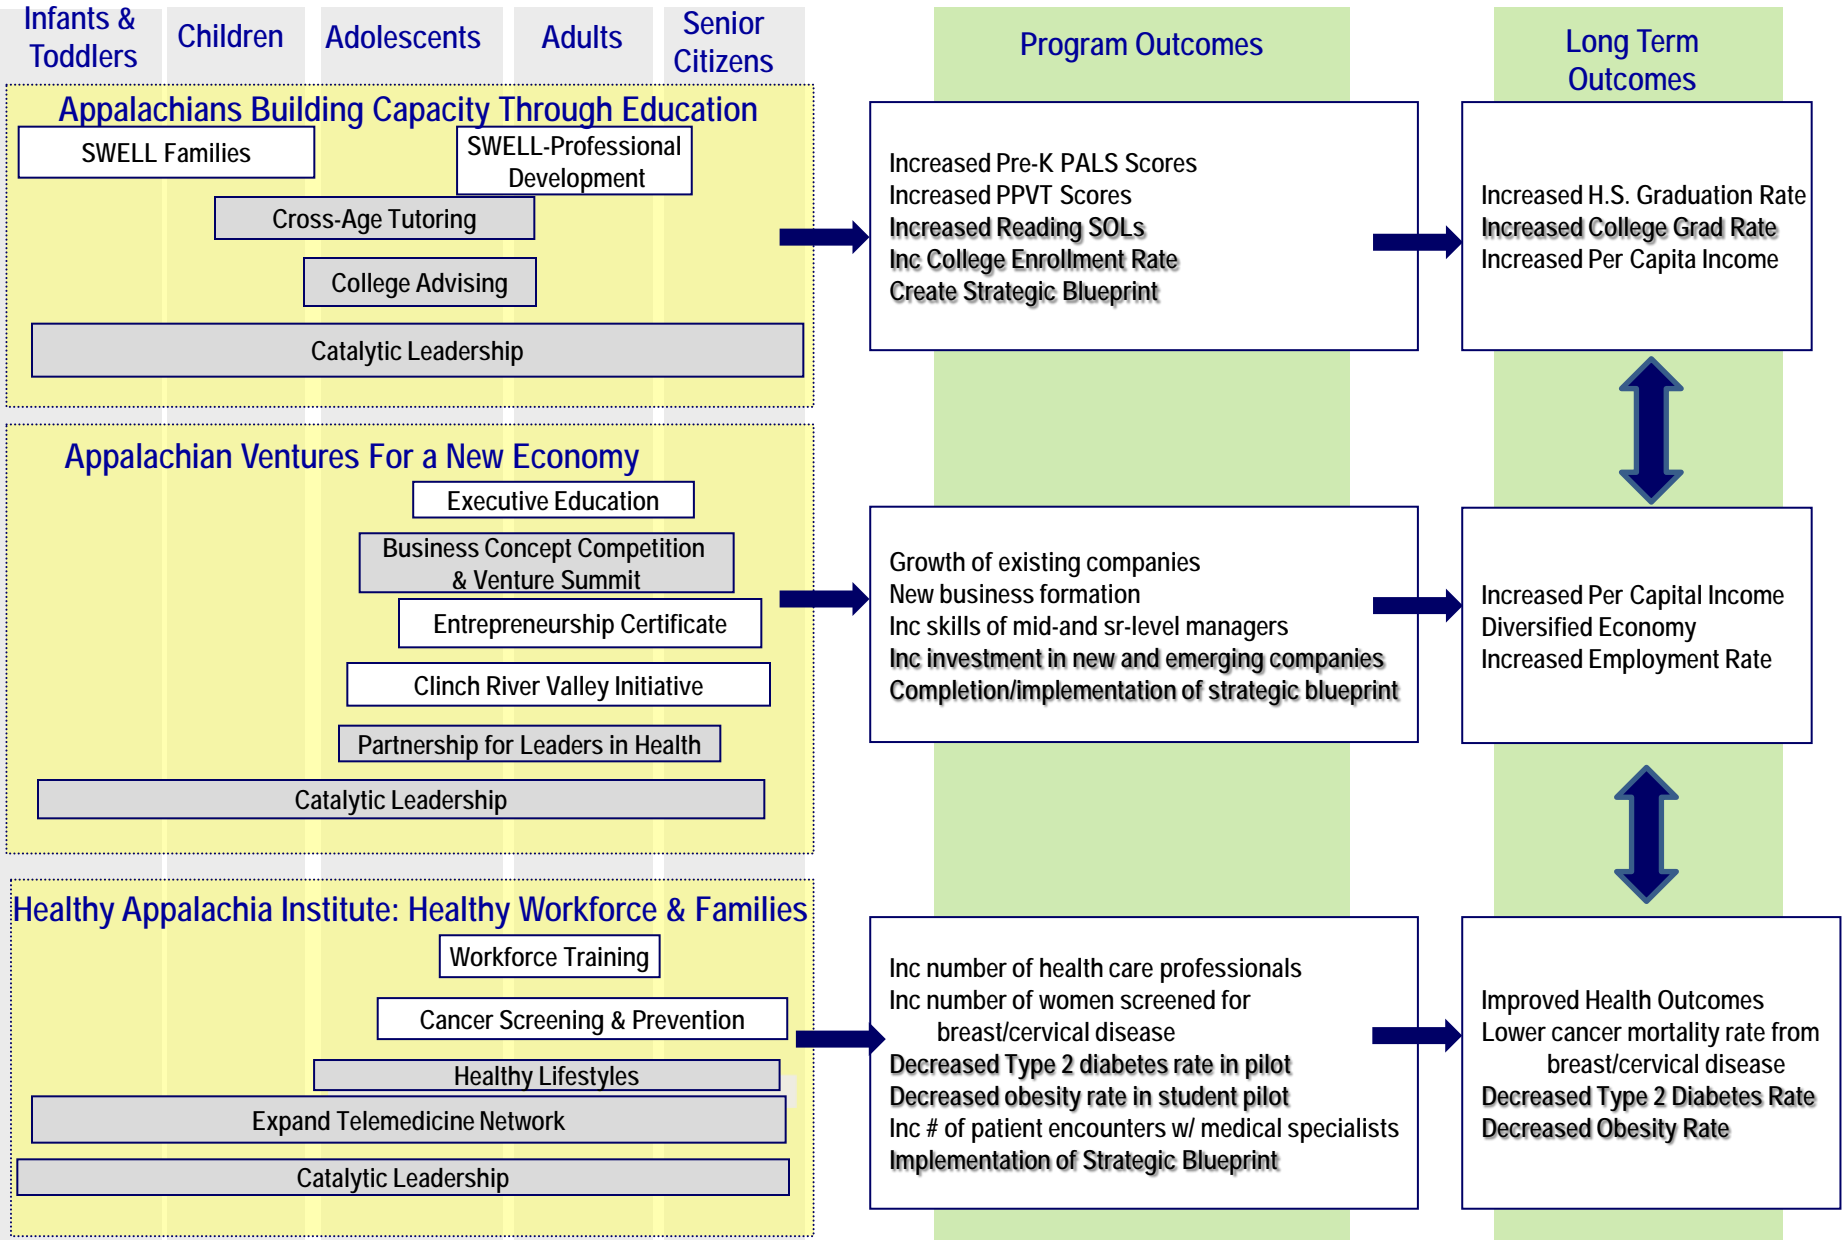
Infants & Toddlers

Children

Adolescents

Adults

Senior Citizens

Program Outcomes

Long Term Outcomes

Appalachians Building Capacity Through Education

SWELL Families

SWELL-Professional Development

Cross-Age Tutoring

College Advising

Catalytic Leadership

Increased Pre-K PALS Scores
Increased PPVT Scores
Increased Reading SOLs
Inc College Enrollment Rate
Create Strategic Blueprint

Increased H.S. Graduation Rate
Increased College Grad Rate
Increased Per Capita Income

Appalachian Ventures For a New Economy

Executive Education

Business Concept Competition & Venture Summit

Entrepreneurship Certificate

Clinch River Valley Initiative

Partnership for Leaders in Health

Catalytic Leadership

Growth of existing companies
New business formation
Inc skills of mid-and sr-level managers
Inc investment in new and emerging companies
Completion/implementation of strategic blueprint

Increased Per Capital Income
Diversified Economy
Increased Employment Rate

Healthy Appalachia Institute: Healthy Workforce & Families

Workforce Training

Cancer Screening & Prevention

Healthy Lifestyles

Expand Telemedicine Network

Catalytic Leadership

Inc number of health care professionals
Inc number of women screened for breast/cervical disease
Decreased Type 2 diabetes rate in pilot
Decreased obesity rate in student pilot
Inc # of patient encounters w/ medical specialists
Implementation of Strategic Blueprint

Improved Health Outcomes
Lower cancer mortality rate from breast/cervical disease
Decreased Type 2 Diabetes Rate
Decreased Obesity Rate